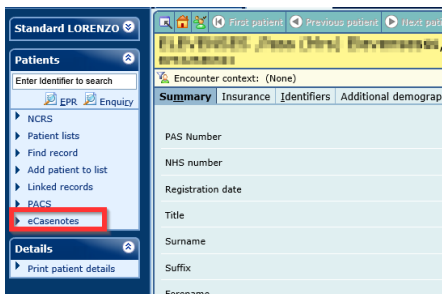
Standard LORENZO

Patients

Enter Identifier to search

EPR Enquiry

NCRS

Patient lists

Find record

Add patient to list

Linked records

PACS

eCasenotes

Details

Print patient details

First patient Previous patient Next pati

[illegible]

Encounter context: (None)

Summary Insurance Identifiers Additional demograp

PAS Number

NHS number

Registration date

Title

Surname

Suffix

Forename